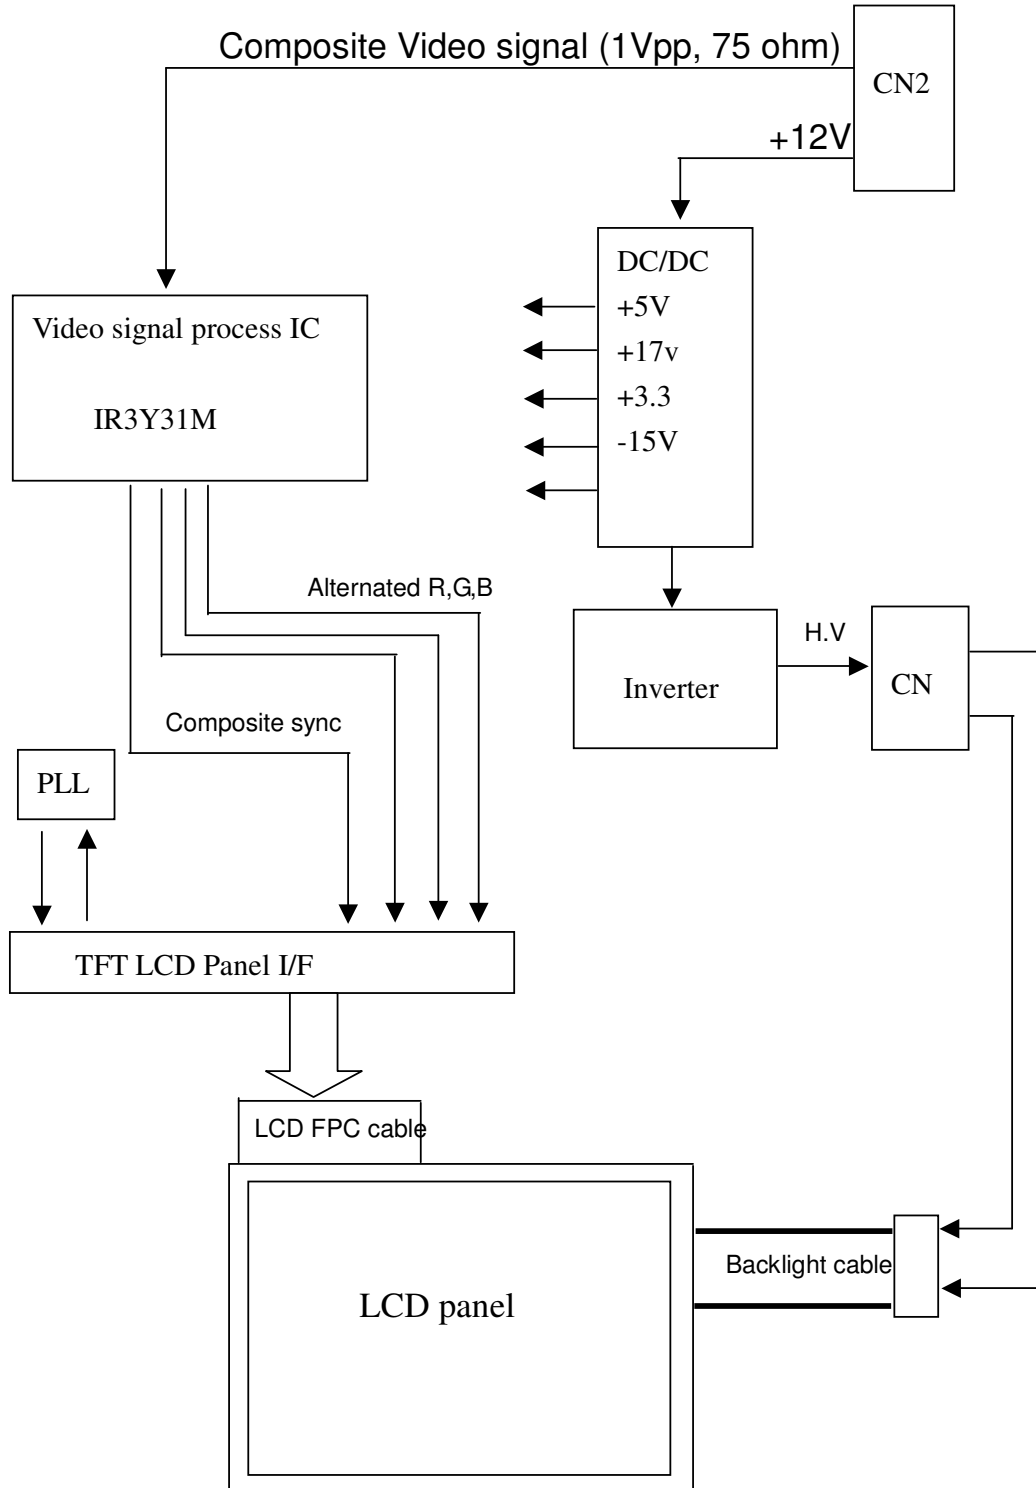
Composite Video signal (1Vpp, 75 ohm)

CN2

+12V

DC/DC
+5V
+17v
+3.3
-15V

Video signal process IC

IR3Y31M

Alternated R,G,B

H.V

Inverter

CN

Composite sync

PLL

TFT LCD Panel I/F

LCD FPC cable

Backlight cable

LCD panel